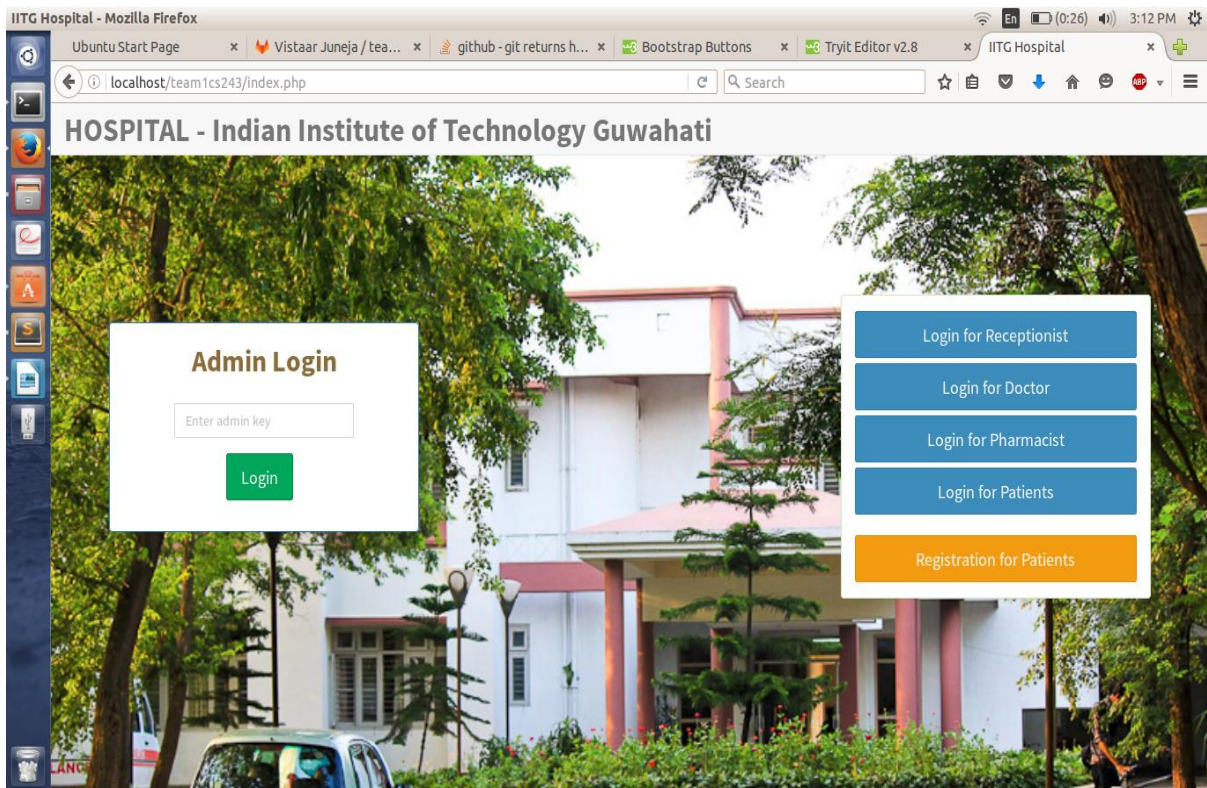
IITG Hospital - Mozilla Firefox

En (0:26) 3:12 PM

Ubuntu Start Page ×
Vistaar Juneja / tea... ×
github - git returns h... ×
Bootstrap Buttons ×
Tryit Editor v2.8 ×
IITG Hospital ×

localhost/team1cs243/index.php

Search

ABP

HOSPITAL - Indian Institute of Technology Guwahati

Admin Login

Enter admin key

Login

Login for Receptionist

Login for Doctor

Login for Pharmacist

Login for Patients

Registration for Patients

LANC